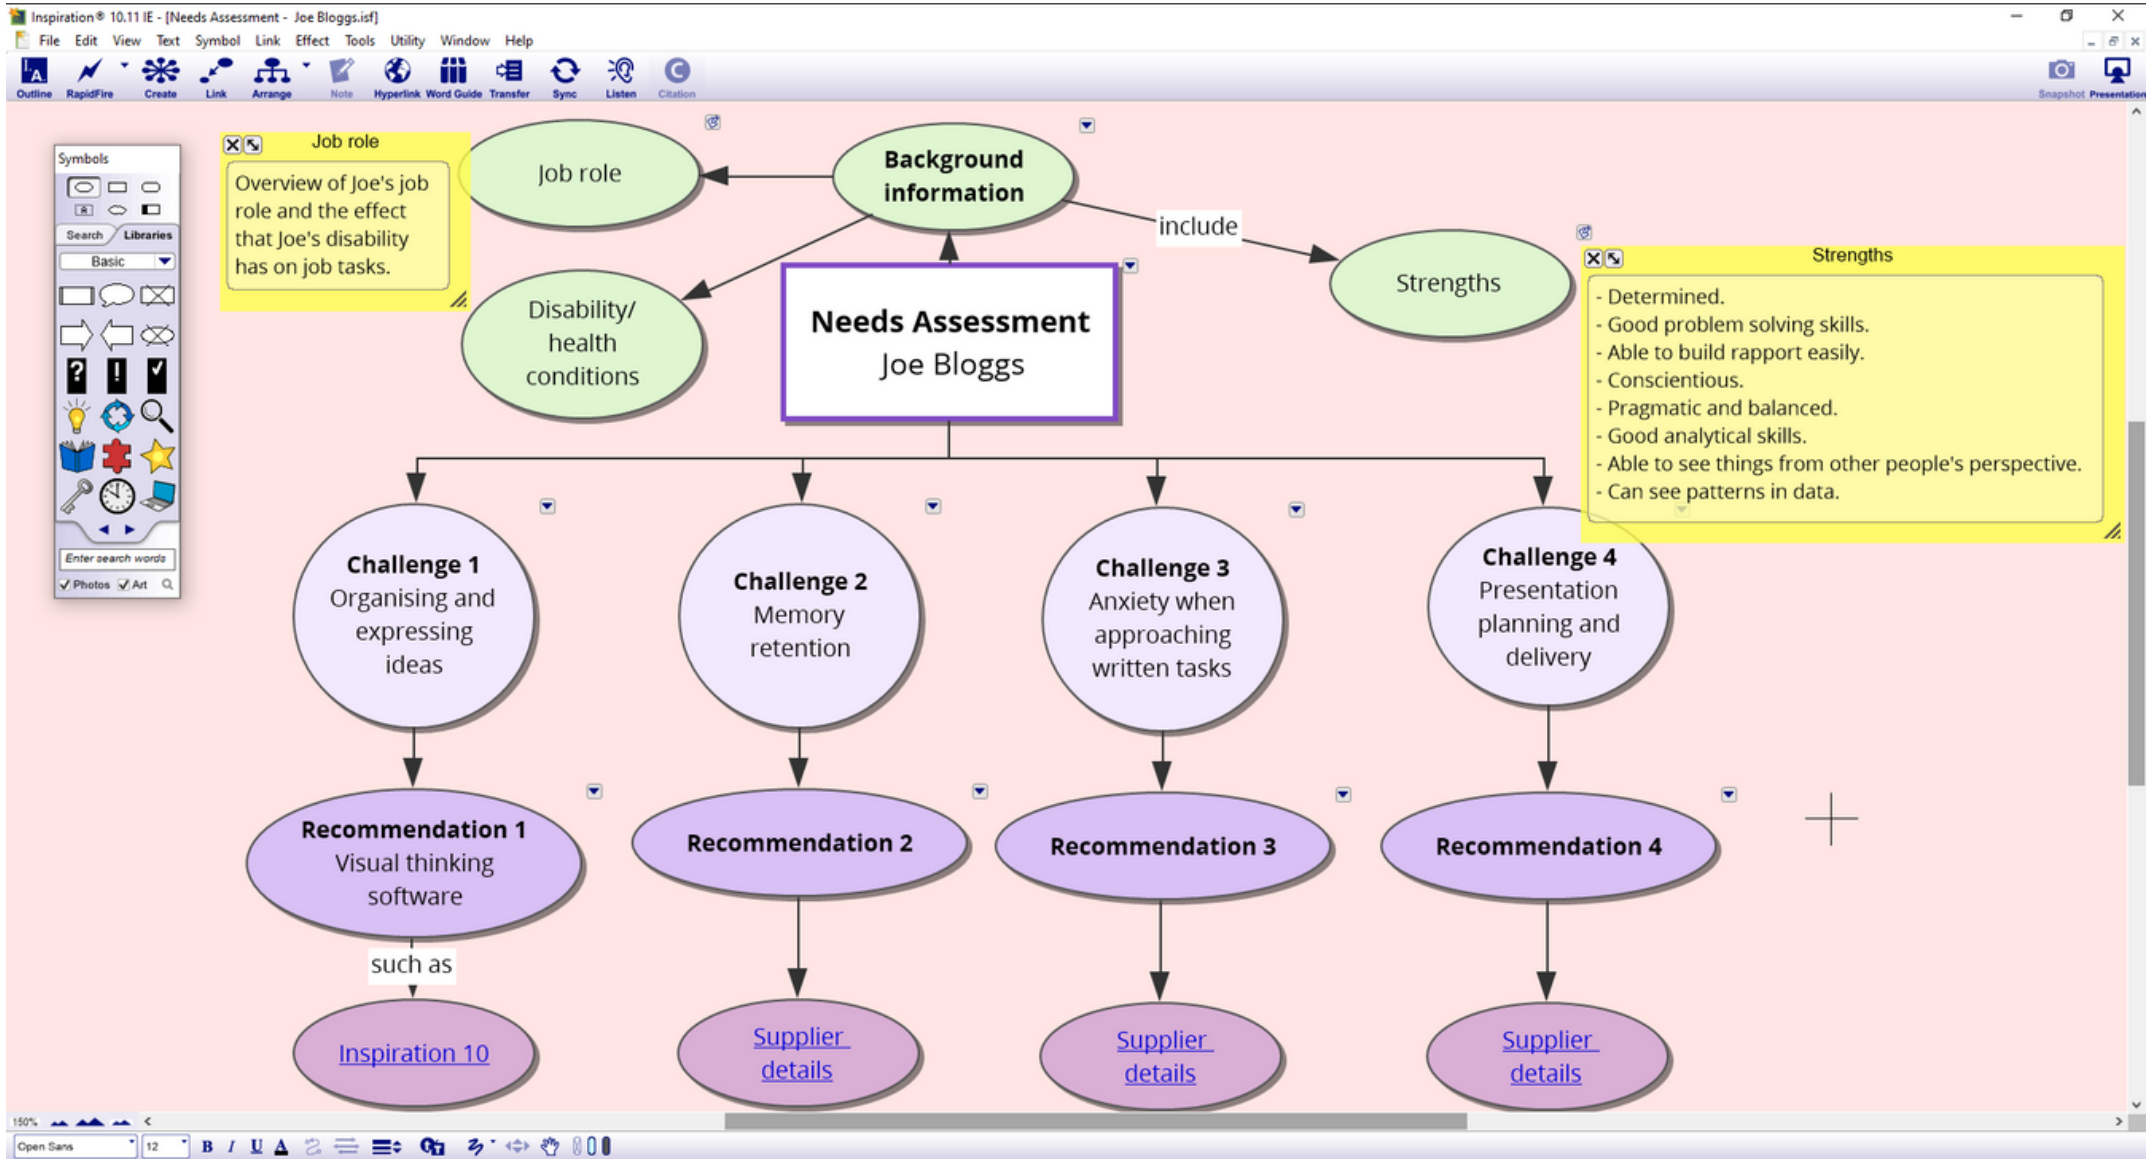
Inspiration® 10.11 IE - [Needs Assessment - Joe Bloggs.isf]

File Edit View Text Symbol Link Effect Tools Utility Window Help

Outline RapidFire Create Link Arrange Note Hyperlink Word Guide Transfer Sync Listen Citation Snapshot Presentation

Symbols

Search Libraries

Basic

Enter search words

Photos Art

Job role

Overview of Joe's job role and the effect that Joe's disability has on job tasks.

Job role

Background information

include

Strengths

Strengths

- Determined.
- Good problem solving skills.
- Able to build rapport easily.
- Conscientious.
- Pragmatic and balanced.
- Good analytical skills.
- Able to see things from other people's perspective.
- Can see patterns in data.

Disability/ health conditions

Needs Assessment
Joe Bloggs

Challenge 1
Organising and expressing ideas

Challenge 2
Memory retention

Challenge 3
Anxiety when approaching written tasks

Challenge 4
Presentation planning and delivery

Recommendation 1
Visual thinking software

Recommendation 2

Recommendation 3

Recommendation 4

such as

Inspiration 10

Supplier details

Supplier details

Supplier details

150%

Open Sans 12 B I U